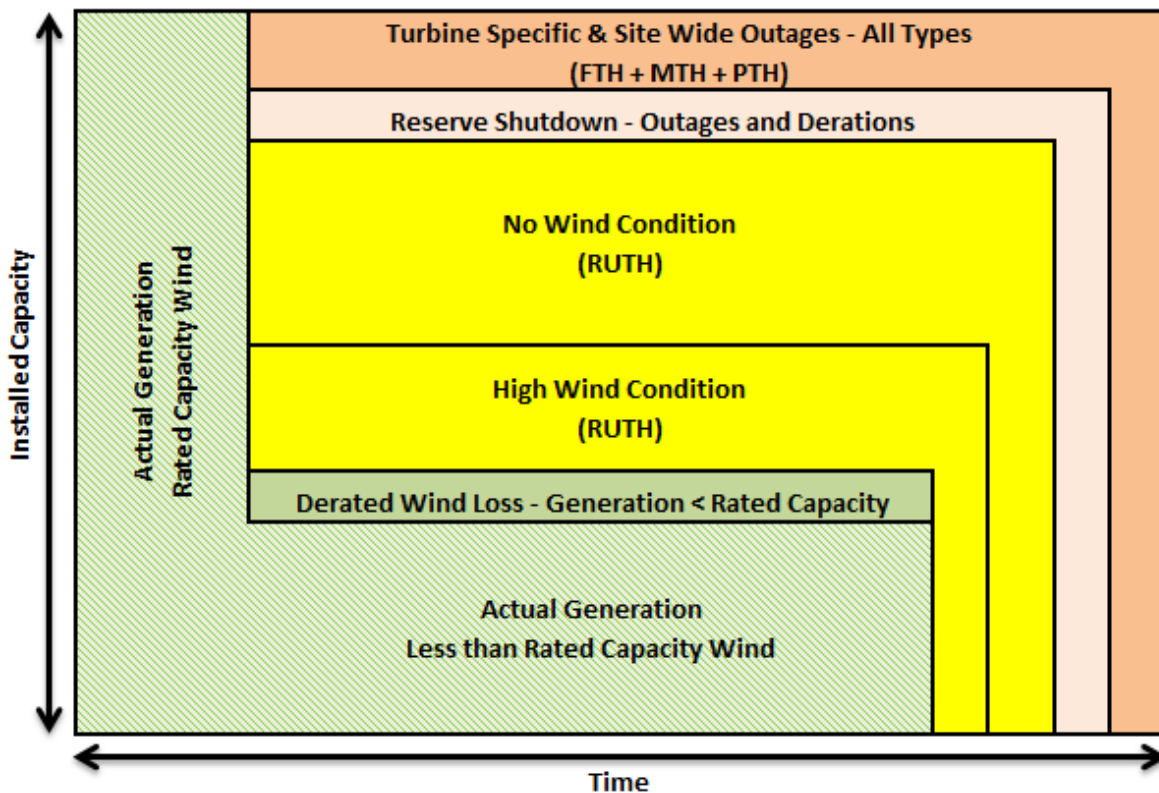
Installed Capacity

Turbine Specific & Site Wide Outages - All Types
(FTH + MTH + PTH)

Reserve Shutdown - Outages and Derations

Actual Generation
Rated Capacity Wind

No Wind Condition
(RUTH)

High Wind Condition
(RUTH)

Derated Wind Loss - Generation < Rated Capacity

Actual Generation
Less than Rated Capacity Wind

Time